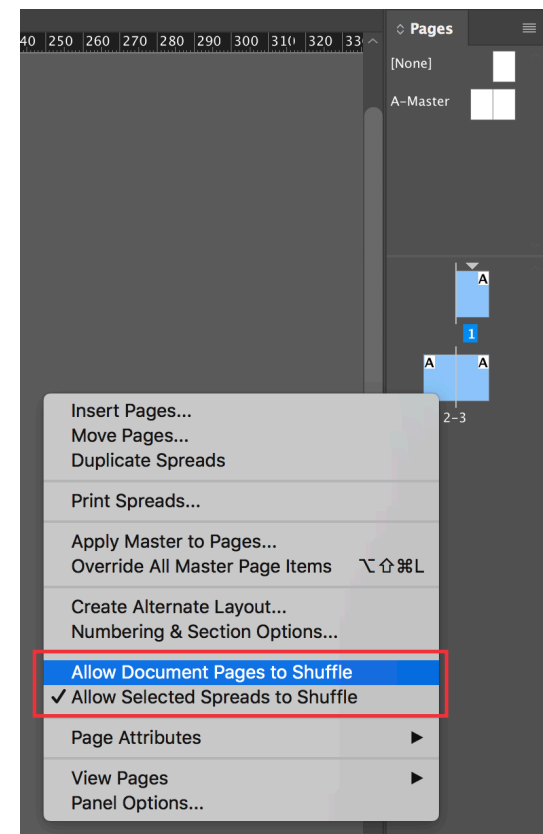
40 250 260 270 280 290 300 310 320 33

Pages

[None]

A-Master

A

1

A A

2–3

Insert Pages...
Move Pages...
Duplicate Spreads

Print Spreads...

Apply Master to Pages...
Override All Master Page Items ⌥⇧⌘L

Create Alternate Layout...
Numbering & Section Options...

Allow Document Pages to Shuffle
✓ Allow Selected Spreads to Shuffle

Page Attributes ▶

View Pages ▶
Panel Options...